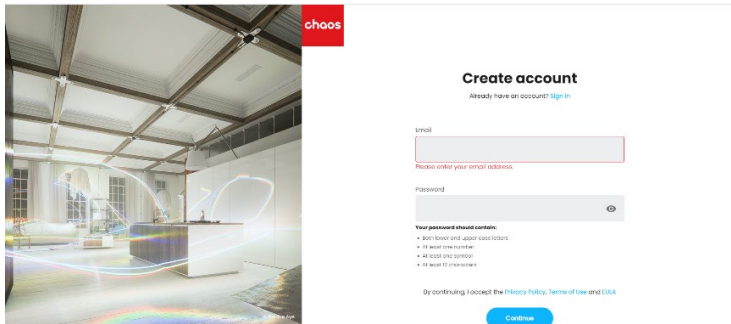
chaos

Create account

Already have an account? Sign in

Email

Please enter your email address.

Password

Your password should contain:

- Both lower and upper case letters
- At least one number
- At least one symbol
- At least 12 characters

By continuing, I accept the Privacy Policy, Terms of Use and EULA

Continue